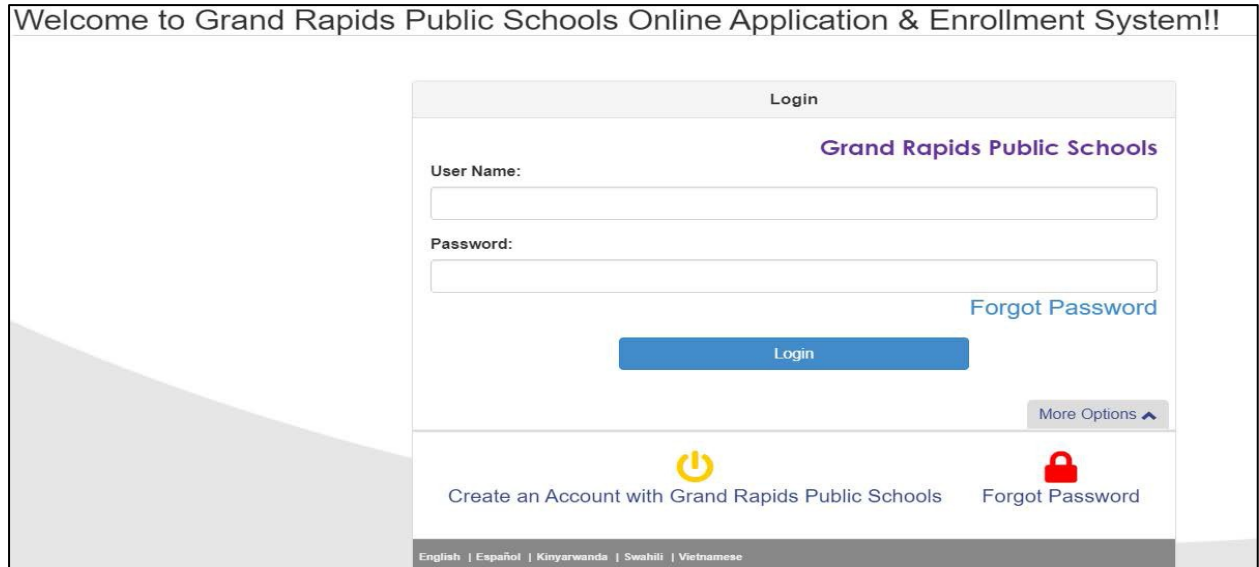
Welcome to Grand Rapids Public Schools Online Application & Enrollment System!!

Login

Grand Rapids Public Schools

User Name:

Password:

Forgot Password

Login

More Options

Create an Account with Grand Rapids Public Schools

Forgot Password

English | Español | Kinyarwanda | Swahili | Vietnamese